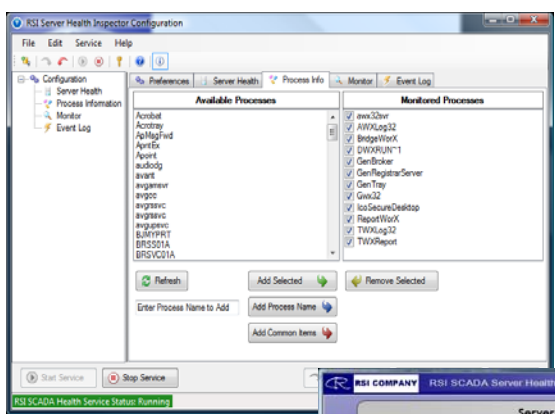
RSI Server Health Inspector Configuration

File Edit Service Help

Configuration
Server Health
Process Information
Monitor
Event Log

Preferences | Server Health | Process Info | Monitor | Event Log

| Available Processes | Monitored Processes |
|---|---|
| Acrobat | awx32svr |
| Acrotray | AWXLog32 |
| ApMsgFwd | BridgeWorX |
| ApntEx | DWXRUN~1 |
| Apoint | GenBroker |
| audiodg | GenRegistrarServer |
| avant | GenTray |
| avgamsvr | Gwx32 |
| avgcc | IcoSecureDesktop |
| avgrssvc | ReportWorX |
| avgrssvc | TWXLog32 |
| avgupsvc | TWXReport |
| BJMYPRT | |
| BRSS01A | |
| BRSVC01A | |

Refresh
Add Selected
Remove Selected
Enter Process Name to Add
Add Process Name
Add Common Items

Start Service
Stop Service

RSI SCADA Health Service Status: Running

RSI COMPANY RSI SCADA Server Health
Server